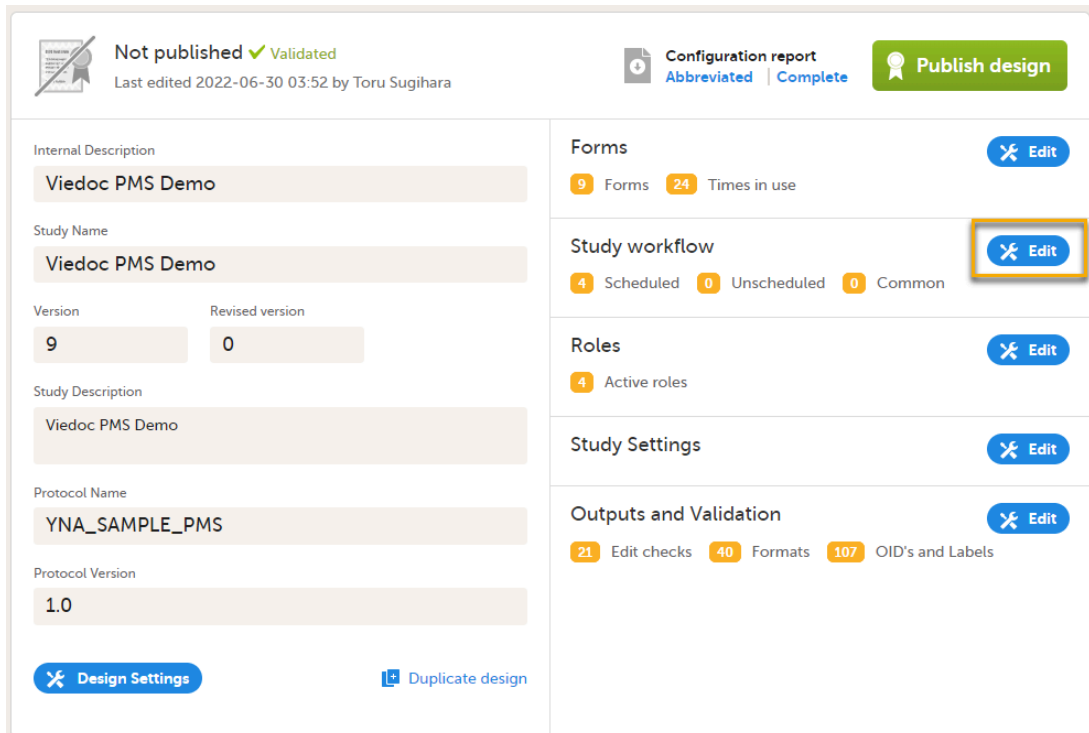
Not published ✔ Validated
Last edited 2022-06-30 03:52 by Toru Sugihara

Configuration report
Abbreviated | Complete

Publish design

Internal Description
Viedoc PMS Demo

Study Name
Viedoc PMS Demo

Version
9

Revised version
0

Study Description
Viedoc PMS Demo

Protocol Name
YNA_SAMPLE_PMS

Protocol Version
1.0

Design Settings

Duplicate design

Forms
9 Forms 24 Times in use
Edit

Study workflow
4 Scheduled 0 Unscheduled 0 Common
Edit

Roles
4 Active roles
Edit

Study Settings
Edit

Outputs and Validation
21 Edit checks 40 Formats 107 OID's and Labels
Edit